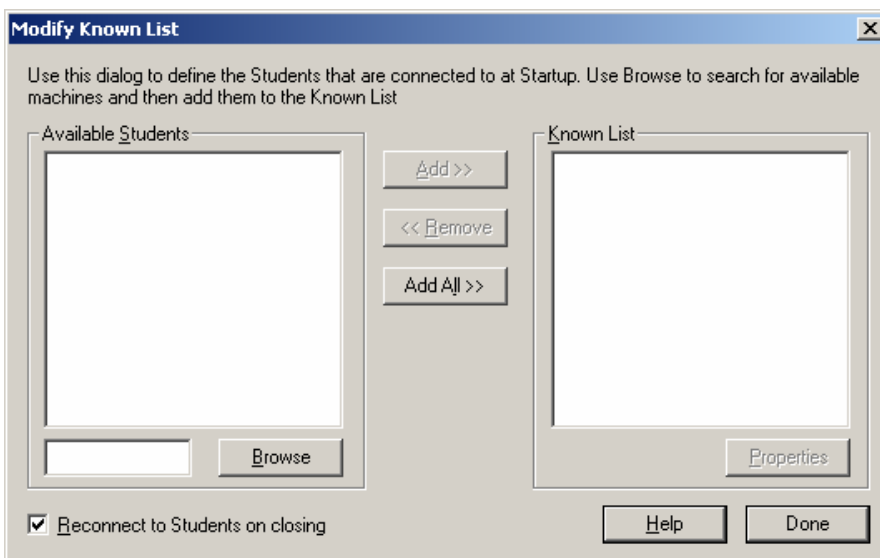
Modify Known List

Use this dialog to define the Students that are connected to at Startup. Use Browse to search for available machines and then add them to the Known List

Available Students

Browse

Add >>

<< Remove

Add All >>

Known List

Properties

Reconnect to Students on closing

Help

Done